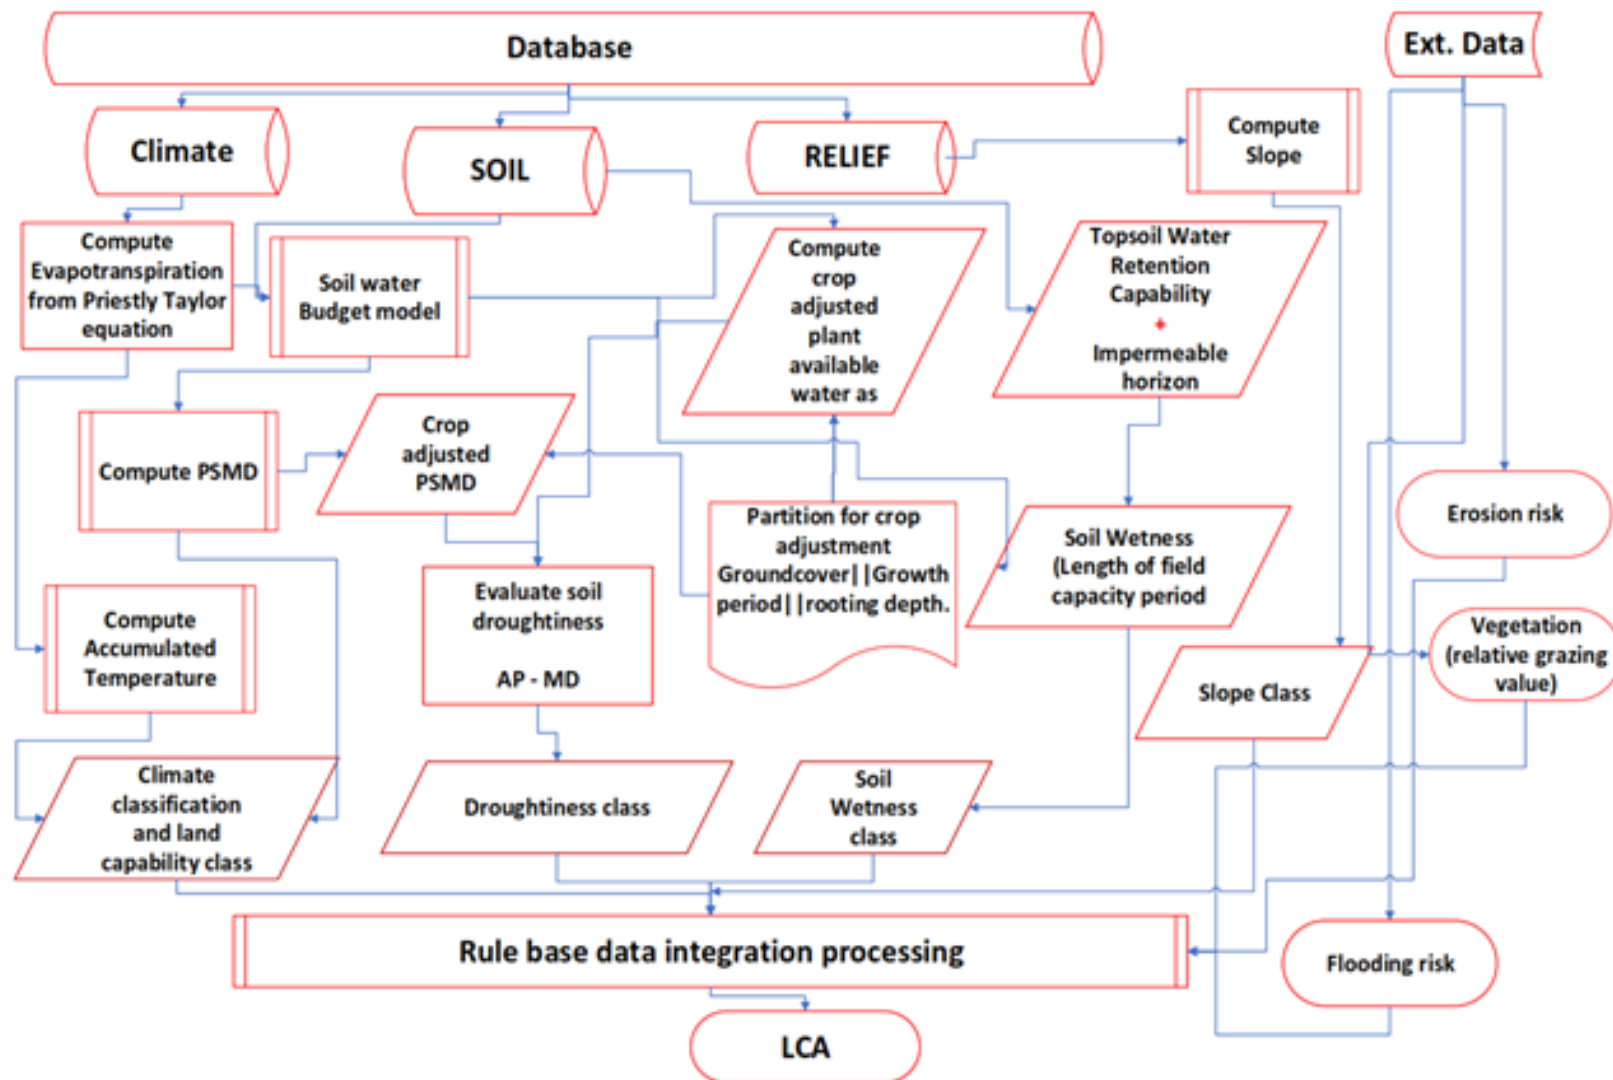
Database

Ext. Data

Climate

SOIL

RELIEF

Compute Slope

Compute Evapotranspiration from Priestly Taylor equation

Soil water Budget model

Compute crop adjusted plant available water as

Topsoil Water Retention Capability
+
Impermeable horizon

Compute PSMD

Crop adjusted PSMD

Partition for crop adjustment Groundcover| |Growth period| |rooting depth.

Soil Wetness (Length of field capacity period

Erosion risk

Compute Accumulated Temperature

Evaluate soil droughtiness

AP - MD

Vegetation (relative grazing value)

Slope Class

Climate classification and land capability class

Droughtiness class

Soil Wetness class

Rule base data integration processing

Flooding risk

LCA